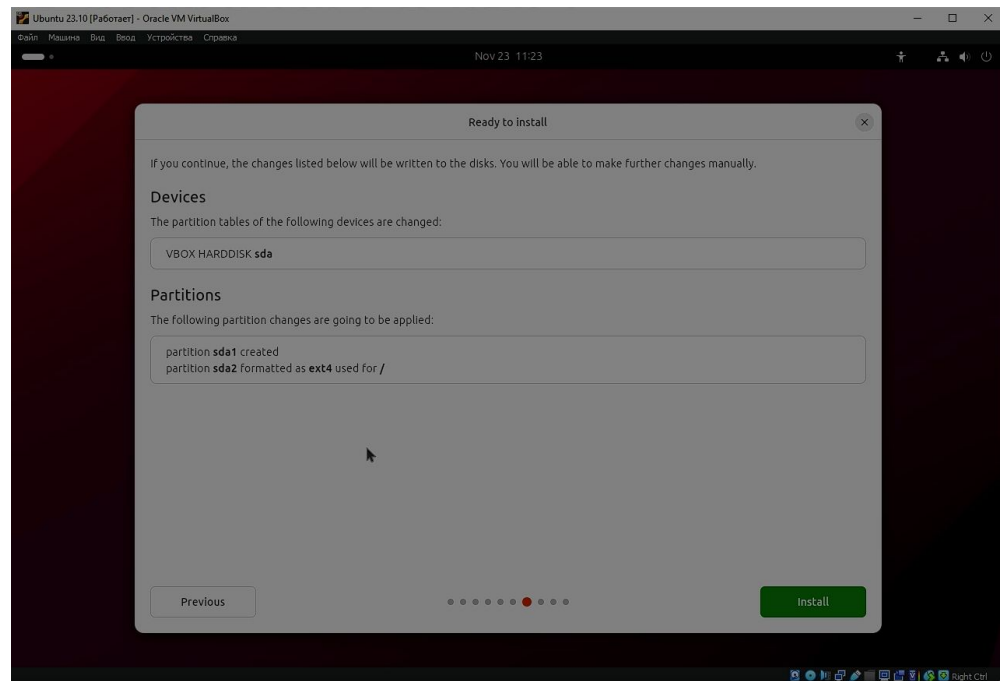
Ubuntu 23.10 [Работает] - Oracle VM VirtualBox

Файл Машина Вид Ввод Устройства Справка

Nov 23 11:23

Ready to install

If you continue, the changes listed below will be written to the disks. You will be able to make further changes manually.

Devices

The partition tables of the following devices are changed:

VBOX HARDDISK sda

Partitions

The following partition changes are going to be applied:

partition sda1 created
partition sda2 formatted as ext4 used for /

Previous

Install

Right Ctrl